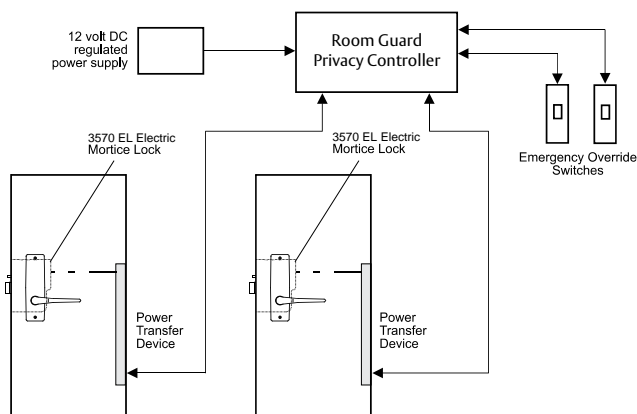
12 volt DC
regulated
power supply

Room Guard
Privacy Controller

3570 EL Electric
Mortice Lock

3570 EL Electric
Mortice Lock

Emergency Override
Switches

Power
Transfer
Device

Power
Transfer
Device